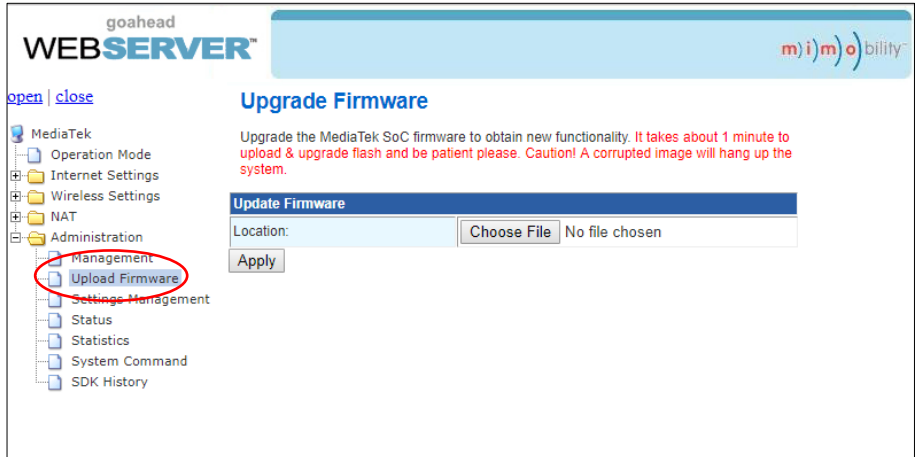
goahead
WEBSERVER™

m)i)m)o)bility™

open | close

MediaTek
Operation Mode
Internet Settings
Wireless Settings
NAT
Administration
Management
Upload Firmware
Settings Management
Status
Statistics
System Command
SDK History

Upgrade Firmware

Upgrade the MediaTek SoC firmware to obtain new functionality. It takes about 1 minute to upload & upgrade flash and be patient please. Caution! A corrupted image will hang up the system.

| Update Firmware | |
|---|---|
| Location: | Choose File No file chosen |

Apply